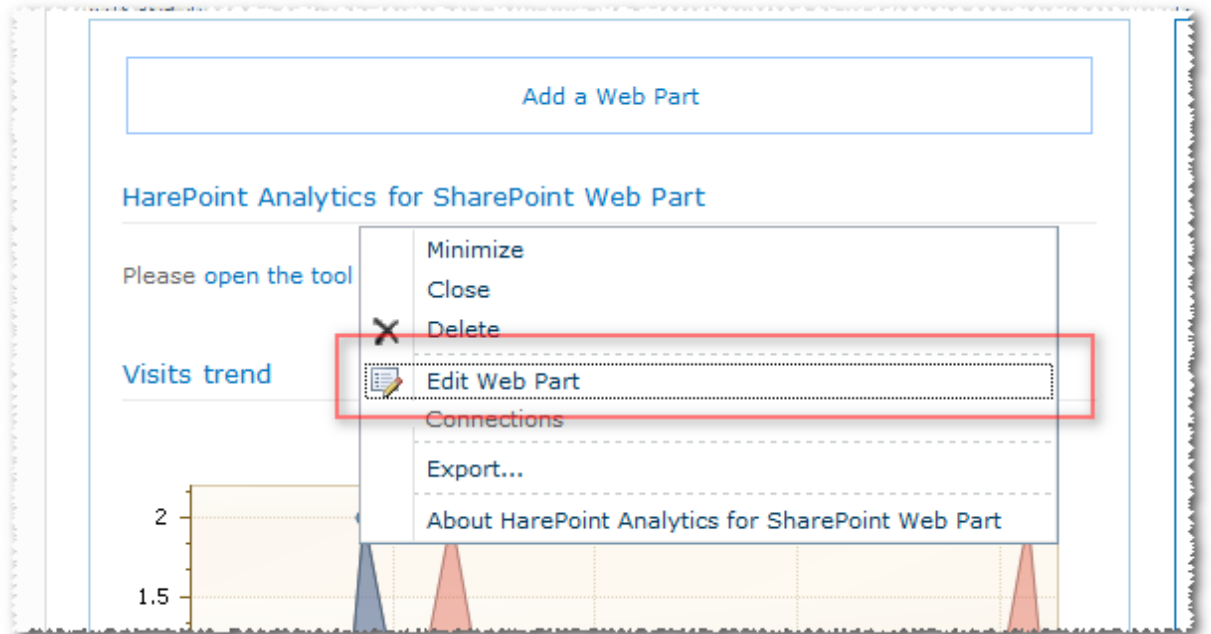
Add a Web Part

HarePoint Analytics for SharePoint Web Part

Please open the tool

Minimize
Close
Delete
Edit Web Part
Connections
Export...
About HarePoint Analytics for SharePoint Web Part

Visits trend

2
1.5